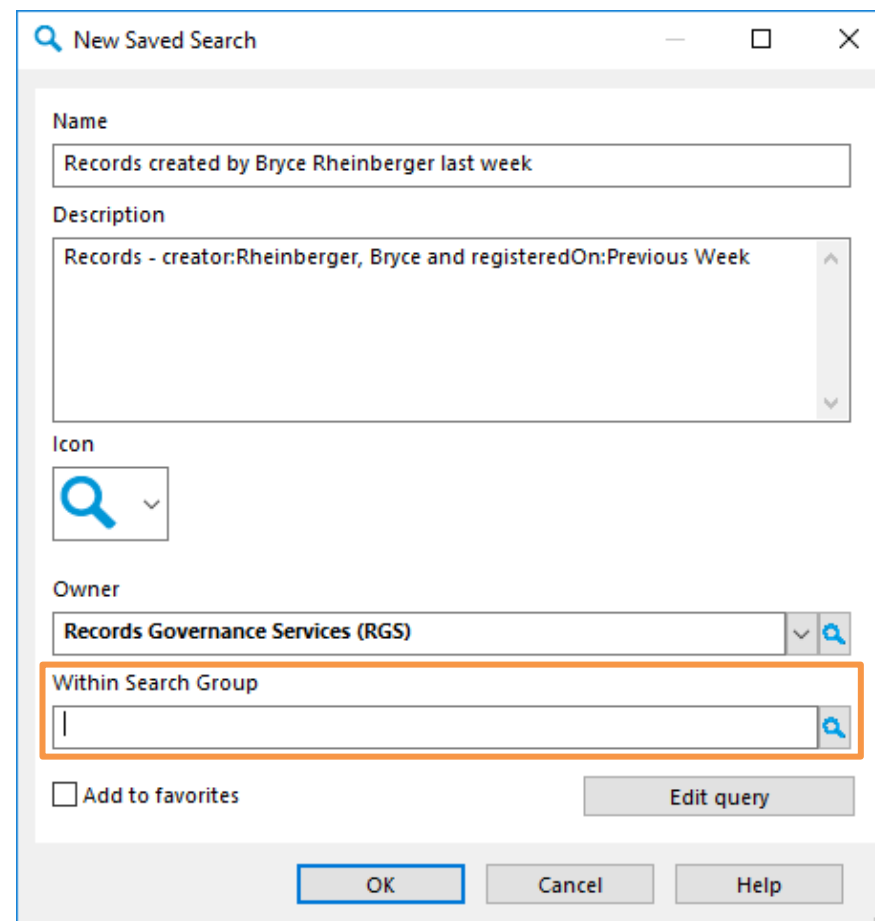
New Saved Search

Name

Records created by Bryce Rheinberger last week

Description

Records - creator:Rheinberger, Bryce and registeredOn:Previous Week

Icon

Owner

Records Governance Services (RGS)

Within Search Group

Add to favorites

Edit query

OK

Cancel

Help